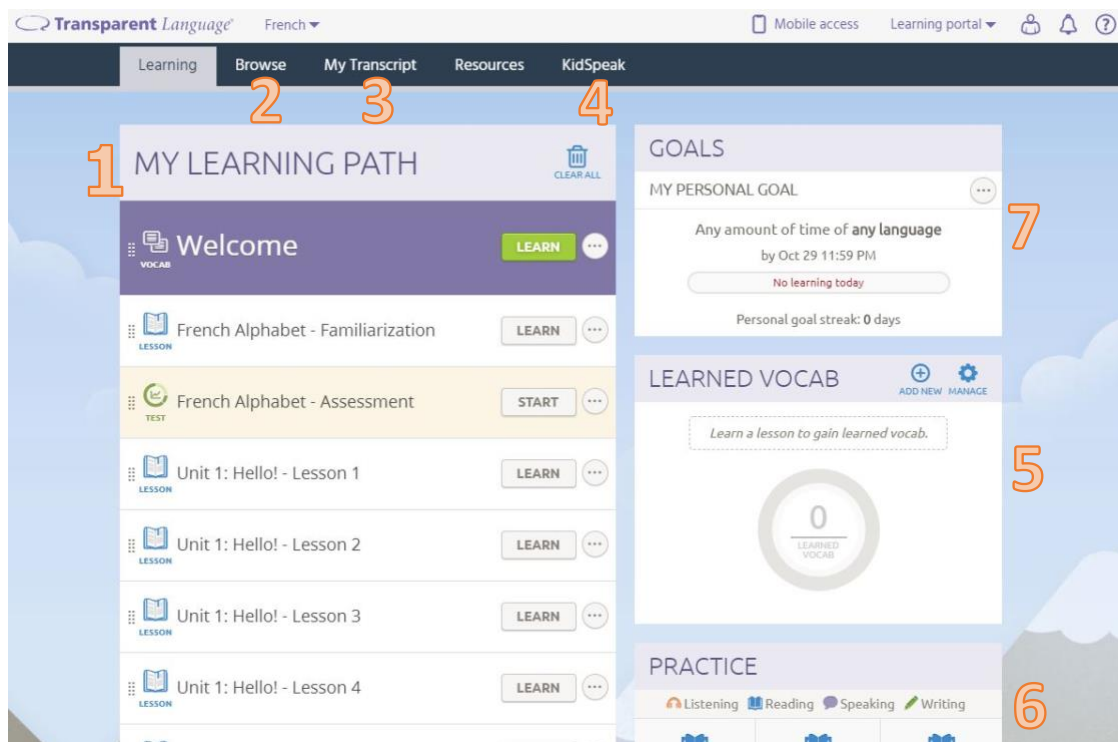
Transparent Language French

Mobile access Learning portal

Learning Browse My Transcript Resources KidSpeak

2 3 4

1 MY LEARNING PATH

CLEAR ALL

VOCAB Welcome LEARN

LESSON French Alphabet - Familiarization LEARN

TEST French Alphabet - Assessment START

LESSON Unit 1: Hello! - Lesson 1 LEARN

LESSON Unit 1: Hello! - Lesson 2 LEARN

LESSON Unit 1: Hello! - Lesson 3 LEARN

LESSON Unit 1: Hello! - Lesson 4 LEARN

GOALS

MY PERSONAL GOAL

7

Any amount of time of any language

by Oct 29 11:59 PM

No learning today

Personal goal streak: 0 days

LEARNED VOCAB

ADD NEW MANAGE

Learn a lesson to gain learned vocab.

5

0

LEARNED VOCAB

PRACTICE

Listening Reading Speaking Writing

6